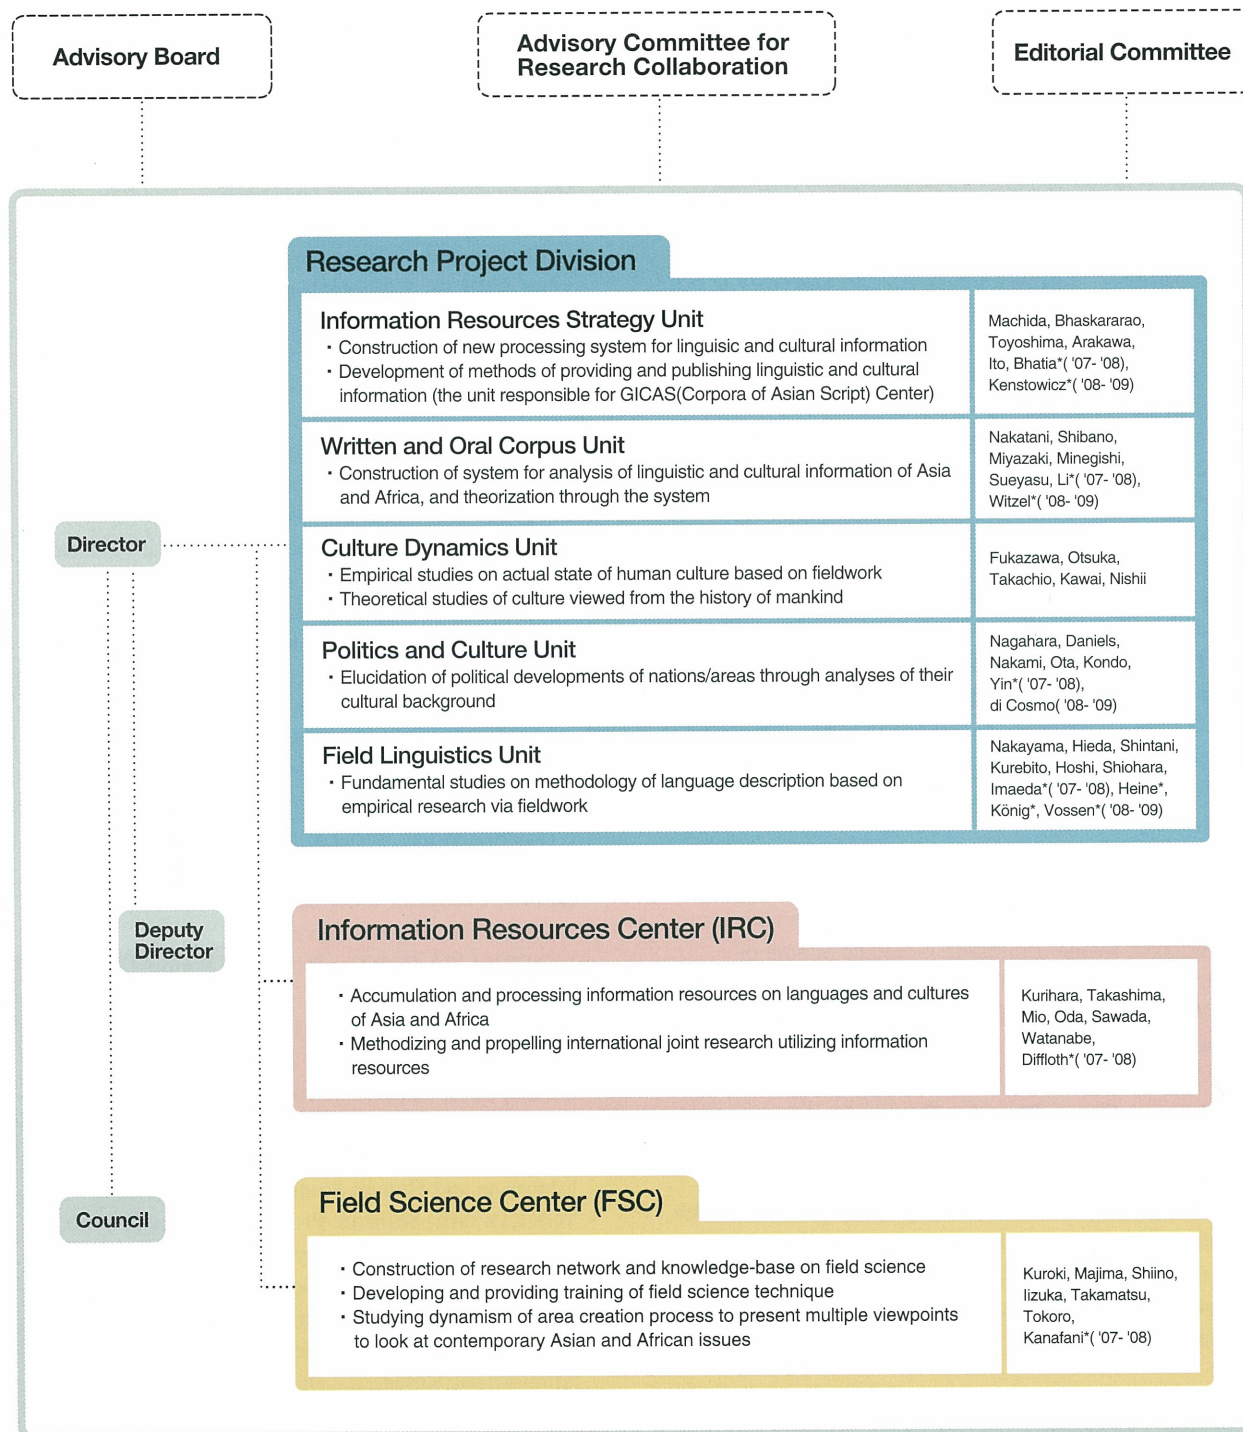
Advisory Board

Advisory Committee for Research Collaboration

Editorial Committee

Director

Deputy Director

Council

Research Project Division

| | |
|---|---|
| Information Resources Strategy Unit<br>・Construction of new processing system for linguisic and cultural information<br>・Development of methods of providing and publishing linguistic and cultural information (the unit responsible for GICAS(Corpora of Asian Script) Center) | Machida, Bhaskararao, Toyoshima, Arakawa, Ito, Bhatia*( '07- '08), Kenstowicz*( '08- '09) |
| Written and Oral Corpus Unit<br>・Construction of system for analysis of linguistic and cultural information of Asia and Africa, and theorization through the system | Nakatani, Shibano, Miyazaki, Minegishi, Sueyasu, Li*( '07- '08), Witzel*( '08- '09) |
| Culture Dynamics Unit<br>・Empirical studies on actual state of human culture based on fieldwork<br>・Theoretical studies of culture viewed from the history of mankind | Fukazawa, Otsuka, Takachio, Kawai, Nishii |
| Politics and Culture Unit<br>・Elucidation of political developments of nations/areas through analyses of their cultural background | Nagahara, Daniels, Nakami, Ota, Kondo, Yin*( '07- '08), di Cosmo( '08- '09) |
| Field Linguistics Unit<br>・Fundamental studies on methodology of language description based on empirical research via fieldwork | Nakayama, Hieda, Shintani, Kurebito, Hoshi, Shiohara, Imaeda*( '07- '08), Heine*, König*, Vossen*( '08- '09) |

Information Resources Center (IRC)

| | |
|---|---|
| ・Accumulation and processing information resources on languages and cultures of Asia and Africa<br>・Methodizing and propelling international joint research utilizing information resources | Kurihara, Takashima, Mio, Oda, Sawada, Watanabe, Diffloth*( '07- '08) |

Field Science Center (FSC)

| | |
|---|---|
| ・Construction of research network and knowledge-base on field science<br>・Developing and providing training of field science technique<br>・Studying dynamism of area creation process to present multiple viewpoints to look at contemporary Asian and African issues | Kuroki, Majima, Shiino, Iizuka, Takamatsu, Tokoro, Kanafani*( '07- '08) |